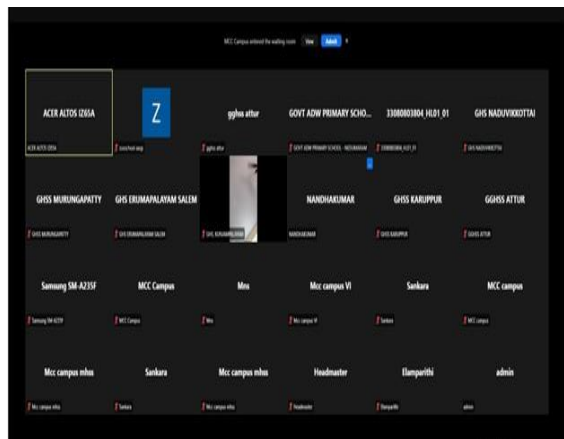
MCC Campus entered the waiting room View Admit

ACER ALTOS I265A
ACER ALTOS I265A

Z
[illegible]

gghss attur
gghss attur

GOVT ADW PRIMARY SCHO...
GOVT ADW PRIMARY SCHOOL - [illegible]

33080803804_HL01_01
33080803804_HL01_01

GHS NADUVIKKOTTAI
GHS NADUVIKKOTTAI

GHSS MURUNGAPATTY
GHSS MURUNGAPATTY

GHS ERUMAPALAYAM SALEM
GHS ERUMAPALAYAM SALEM

GHS ERUMAPALAYAM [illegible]

NANDHAKUMAR
NANDHAKUMAR

GHSS KARUPPUR
GHSS KARUPPUR

GGHSS ATTUR
GGHSS ATTUR

Samsung SM-A235F
Samsung SM-A235F

MCC Campus
MCC Campus

Mns
Mns

Mcc campus VI
Mcc campus VI

Sankara
Sankara

MCC campus
MCC campus

Mcc campus mhss
Mcc campus mhss

Sankara
Sankara

Mcc campus mhss
Mcc campus mhss

Headmaster
Headmaster

Elamparithi
Elamparithi

admin
admin